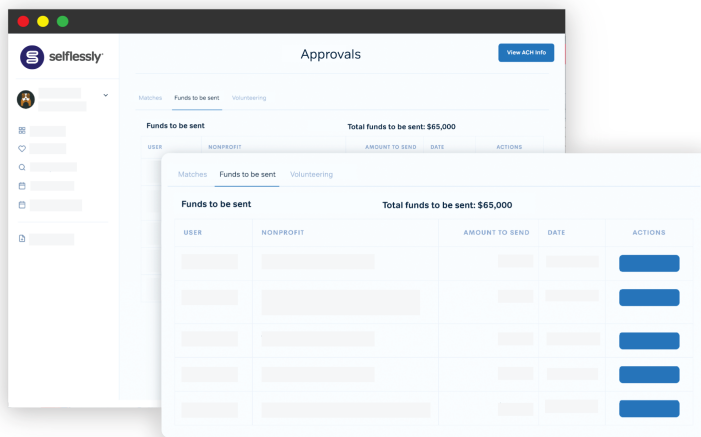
selflessly

Approvals

View ACH Info

Matches Funds to be sent Volunteering

Funds to be sent

Total funds to be sent: $65,000

| USER | NONPROFIT | AMOUNT TO SEND | DATE | ACTIONS |
|---|---|---|---|---|

Matches Funds to be sent Volunteering

Funds to be sent

Total funds to be sent: $65,000

| USER | NONPROFIT | AMOUNT TO SEND | DATE | ACTIONS |
|---|---|---|---|---|